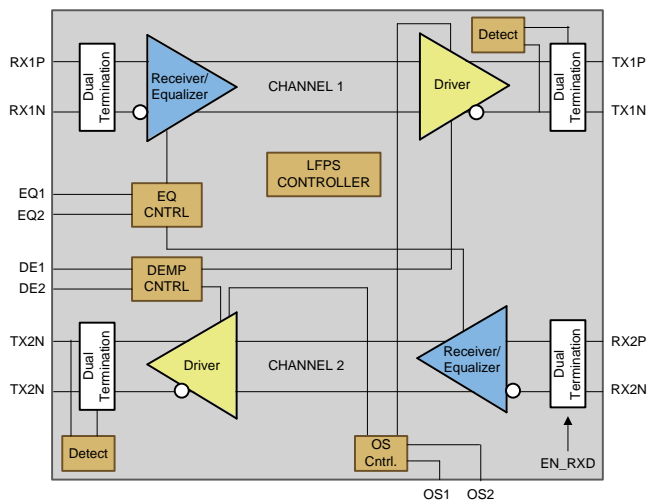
RX1P
RX1N
Dual Termination
Receiver/ Equalizer
CHANNEL 1
Detect
Driver
Dual Termination
TX1P
TX1N
LFPS CONTROLLER
EQ1
EQ2
EQ CNTRL
DE1
DE2
DEMP CNTRL
TX2N
TX2N
Dual Termination
Driver
CHANNEL 2
Receiver/ Equalizer
Dual Termination
RX2P
RX2N
Detect
OS Cntrl.
EN_RXD
OS1
OS2